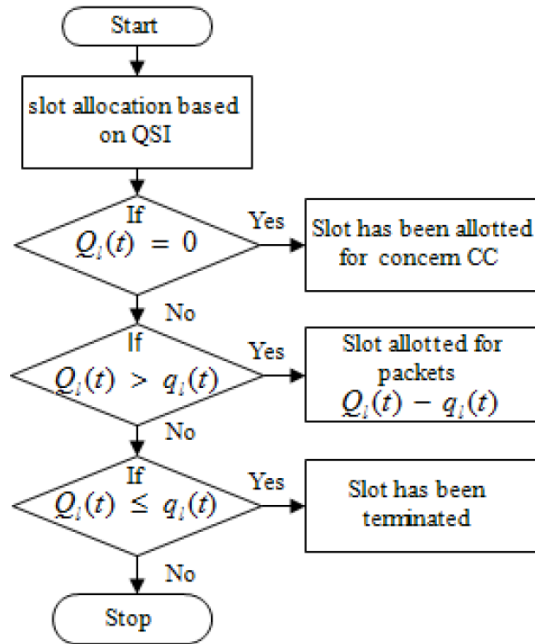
Start

slot allocation based on QSI

If $Q_i(t) = 0$

Yes

Slot has been allotted for concern CC

No

If $Q_i(t) > q_i(t)$

Yes

Slot allotted for packets $Q_i(t) - q_i(t)$

No

If $Q_i(t) \leq q_i(t)$

Yes

Slot has been terminated

No

Stop